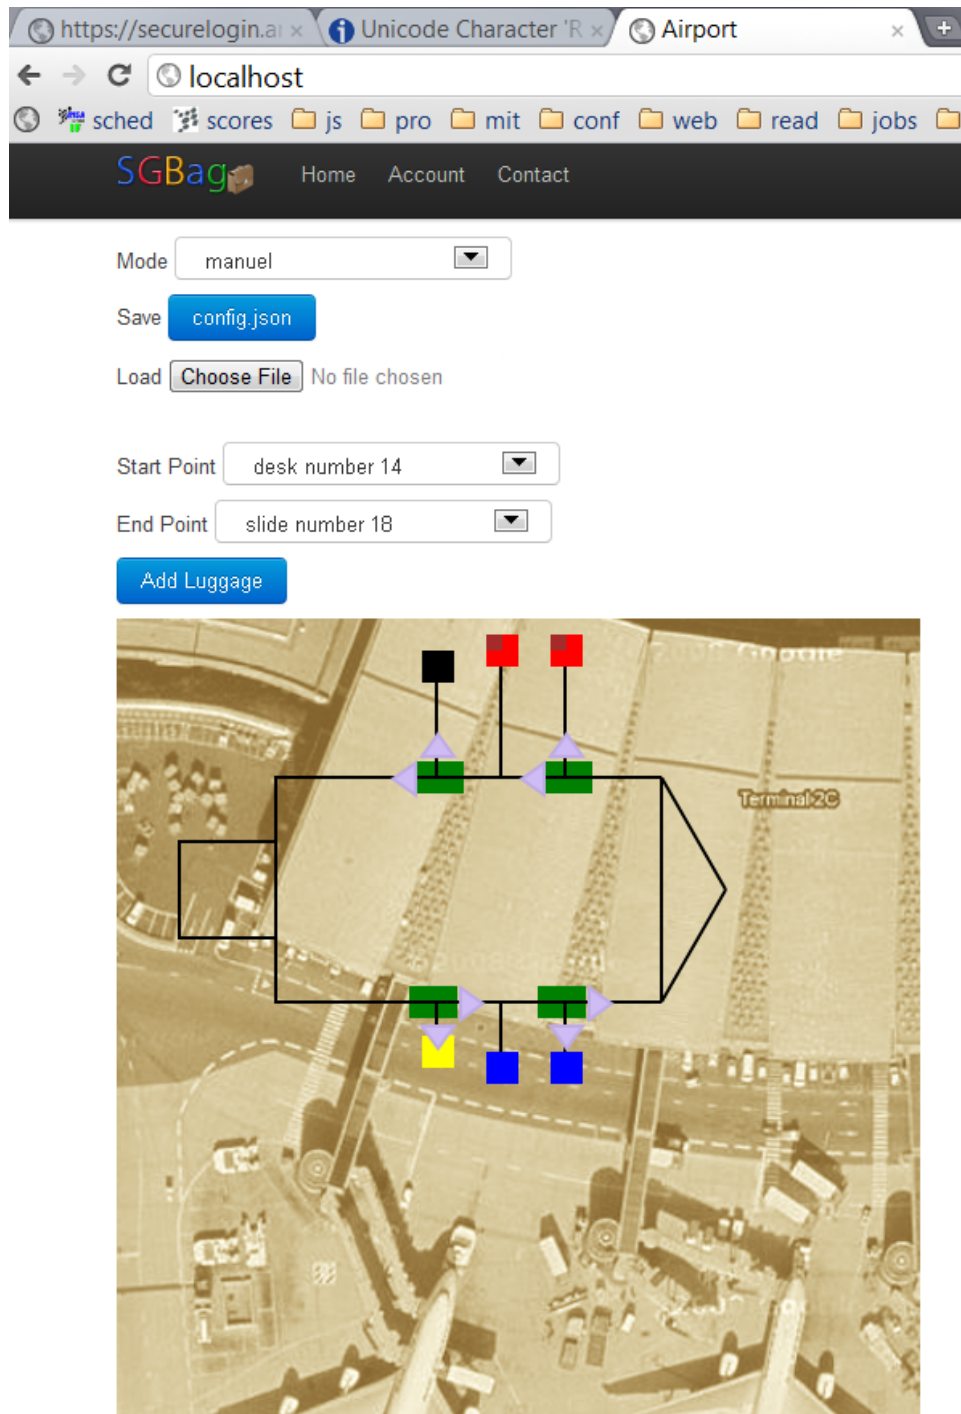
https://securelogin.a ×
Unicode Character 'R ×
Airport ×

localhost

sched scores js pro mit conf web read jobs

SGBag
Home Account Contact

Mode manuel

Save config.json

Load Choose File No file chosen

Start Point desk number 14

End Point slide number 18

Add Luggage

Terminal 2C